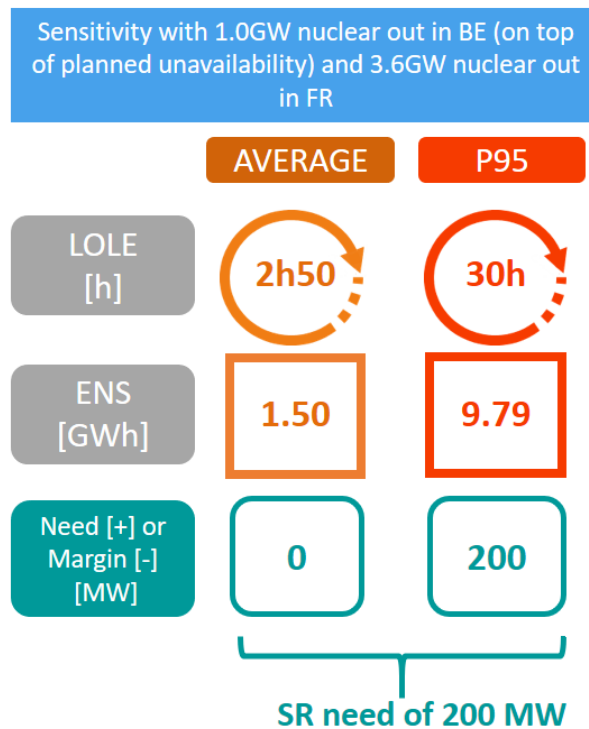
Sensitivity with 1.0GW nuclear out in BE (on top of planned unavailability) and 3.6GW nuclear out in FR

| | AVERAGE | P95 |
|---|---|---|
| LOLE [h] | 2h50 | 30h |
| ENS [GWh] | 1.50 | 9.79 |
| Need [+] or Margin [-] [MW] | 0 | 200 |

SR need of 200 MW